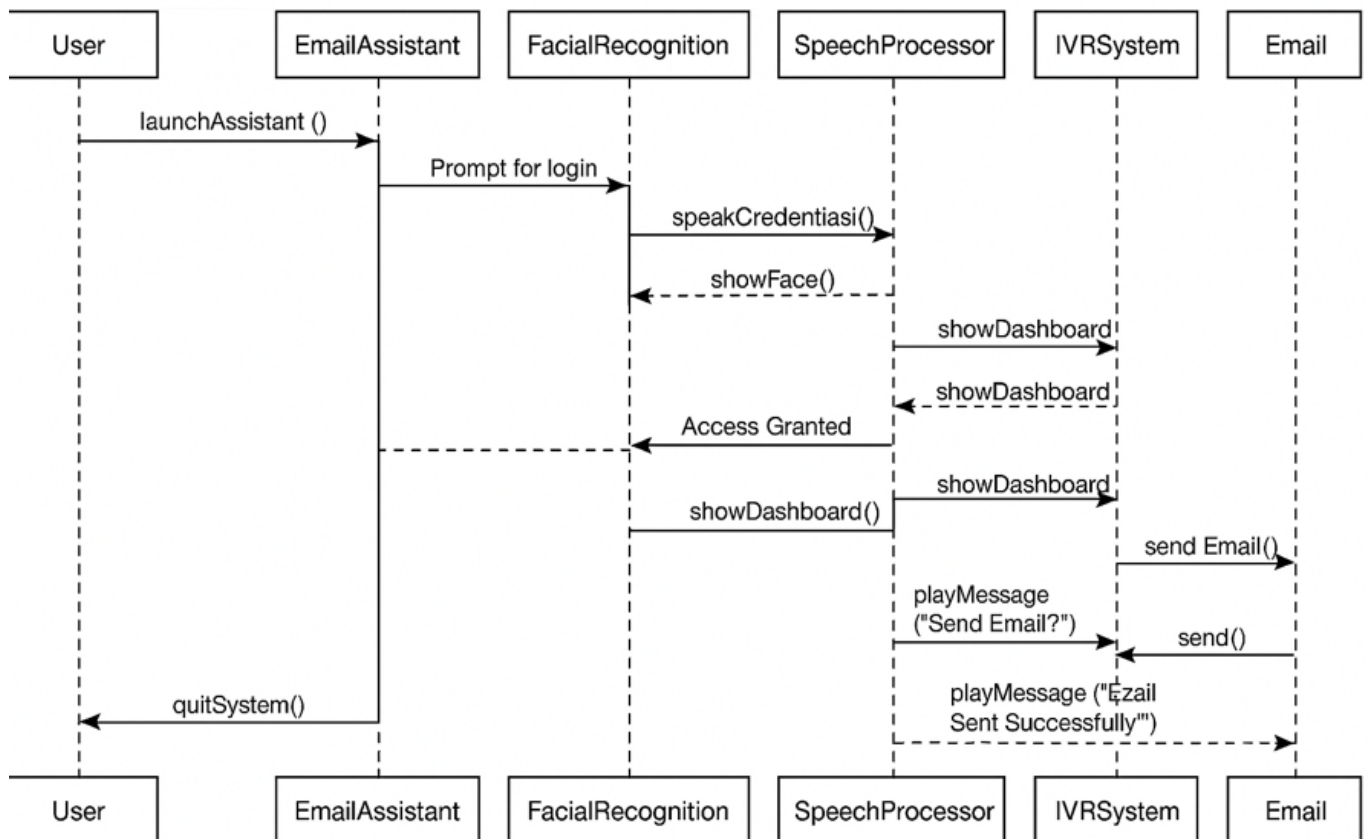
User

EmailAssistant

FacialRecognition

SpeechProcessor

IVRSystem

Email

launchAssistant ()

Prompt for login

speakCredentiasi()

showFace()

showDashboard

showDashboard

Access Granted

showDashboard

showDashboard()

send Email()

playMessage ("Send Email?")

send()

quitSystem()

playMessage ("Ezail Sent Successfully"')

User

EmailAssistant

FacialRecognition

SpeechProcessor

IVRSystem

Email